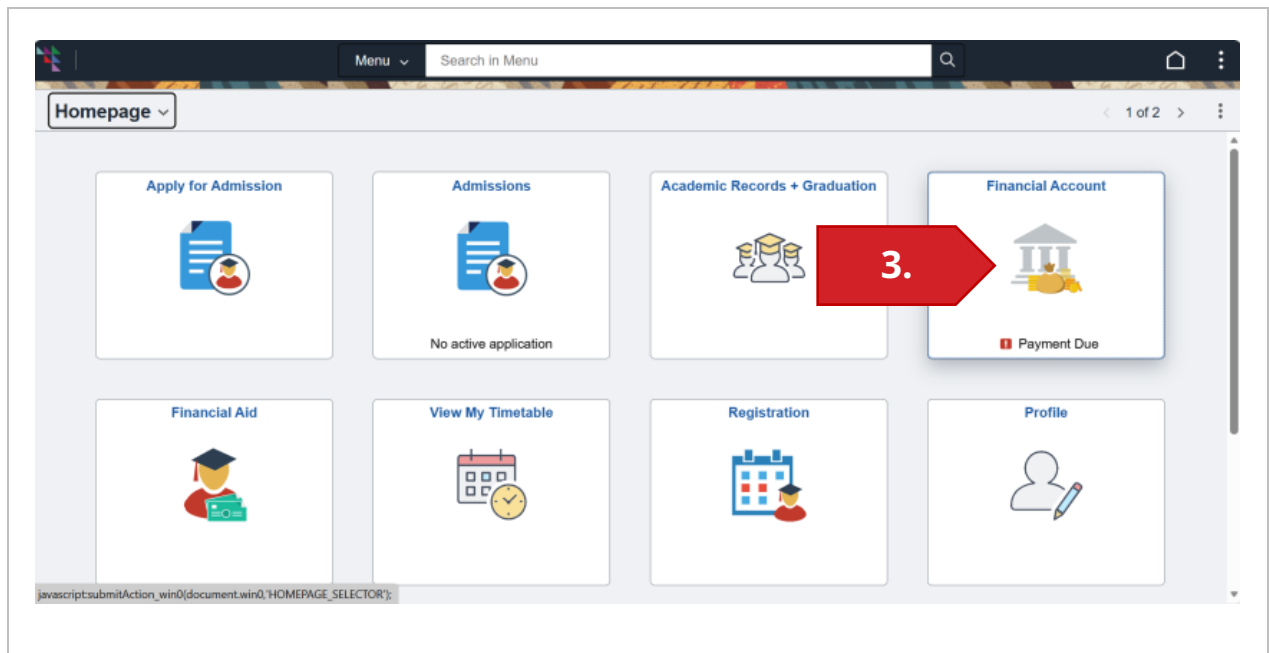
Menu
Search in Menu

Homepage
1 of 2

Apply for Admission

Admissions
No active application

Academic Records + Graduation

Financial Account
3.
Payment Due

Financial Aid

View My Timetable

Registration

Profile

javascript:submitAction_win0(document.win0,'HOMEPAGE_SELECTOR');